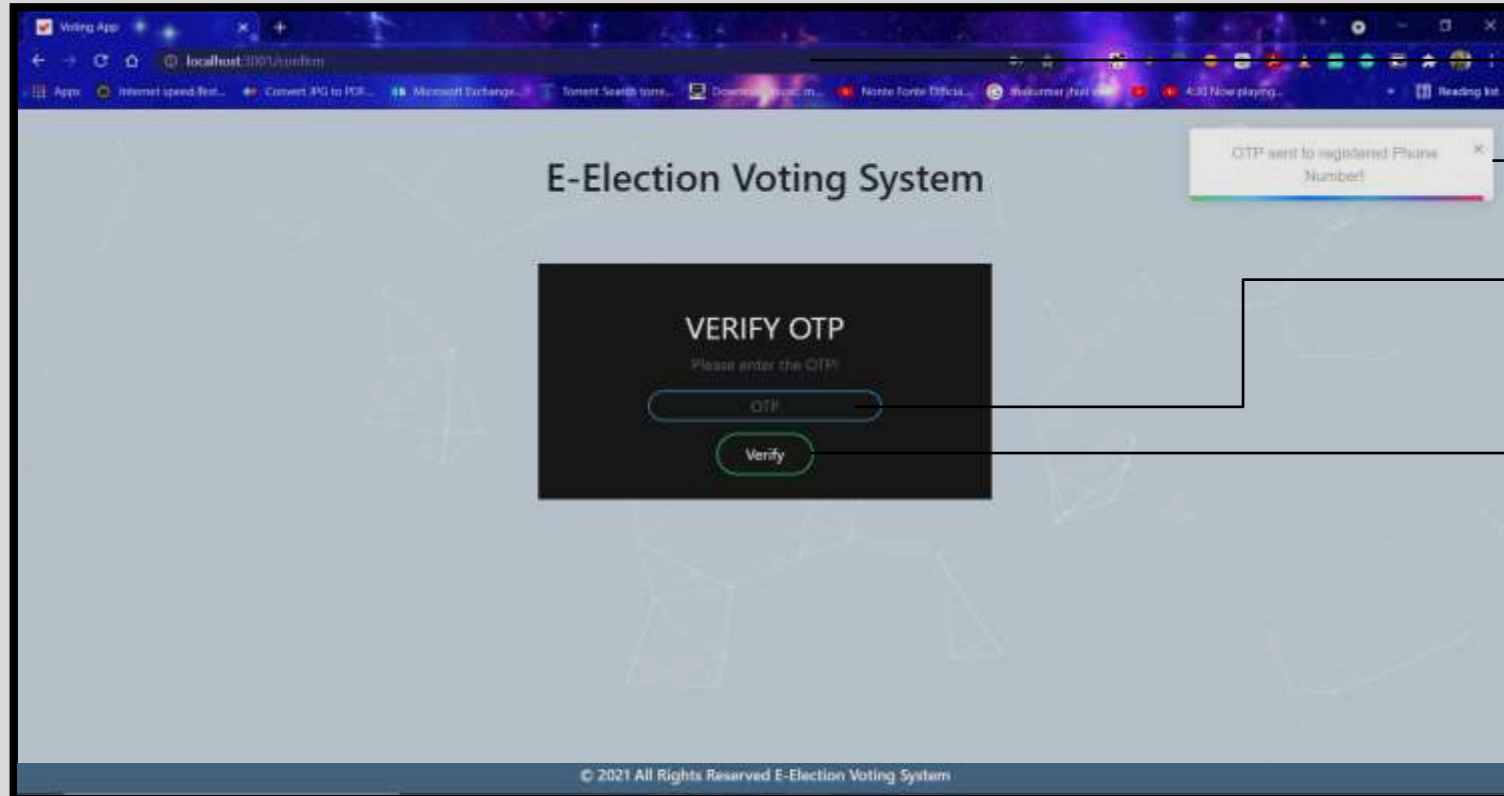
Voting App

localhost:3001/confirm

Apps Internet speed Test... Convert JPG to PDF... Microsoft Exchange... Torrent Search torre... Download music m... Nonte Fonte Officia... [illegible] 4:30 Now playing... Reading list

E-Election Voting System

OTP sent to registered Phone Number!

VERIFY OTP

Please enter the OTP!

OTP

Verify

© 2021 All Rights Reserved E-Election Voting System